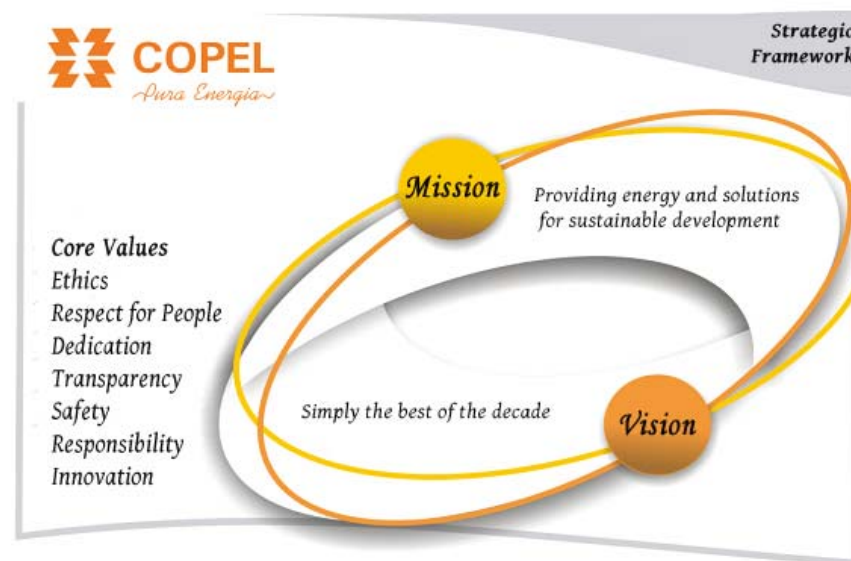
COPEL
Pura Energia

Strategic
Framework

Mission
Providing energy and solutions for sustainable development

Core Values
Ethics
Respect for People
Dedication
Transparency
Safety
Responsibility
Innovation

Simply the best of the decade

Vision